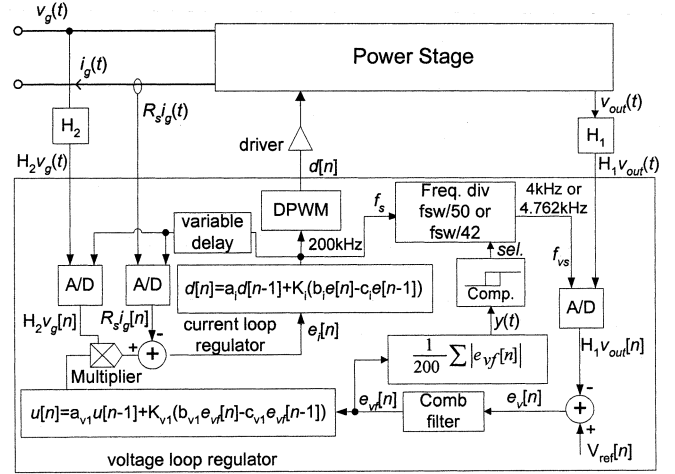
$v_g(t)$

$i_g(t)$

Power Stage

$R_s i_g(t)$

$H_2$

$H_2 v_g(t)$

driver

$d[n]$

$v_{out}(t)$

$H_1$

$H_1 v_{out}(t)$

DPWM

$f_s$

Freq. div fsw/50 or fsw/42

4kHz or 4.762kHz

variable delay

200kHz

sel.

$f_{vs}$

A/D

A/D

$d[n]=a_i d[n-1]+K_i(b_i e[n]-c_i e[n-1])$

Comp.

A/D

$H_2 v_g[n]$

$R_s i_g[n]$

-

+

current loop regulator

$e_i[n]$

$y(t)$

$H_1 v_{out}[n]$

Multiplier

$\frac{1}{200}\sum\left|e_{vf}[n]\right|$

$e_{vf}[n]$

Comb filter

$e_v[n]$

-

+

$u[n]=a_{v1}u[n-1]+K_{v1}(b_{v1}e_{vf}[n]-c_{v1}e_{vf}[n-1])$

$V_{ref}[n]$

voltage loop regulator